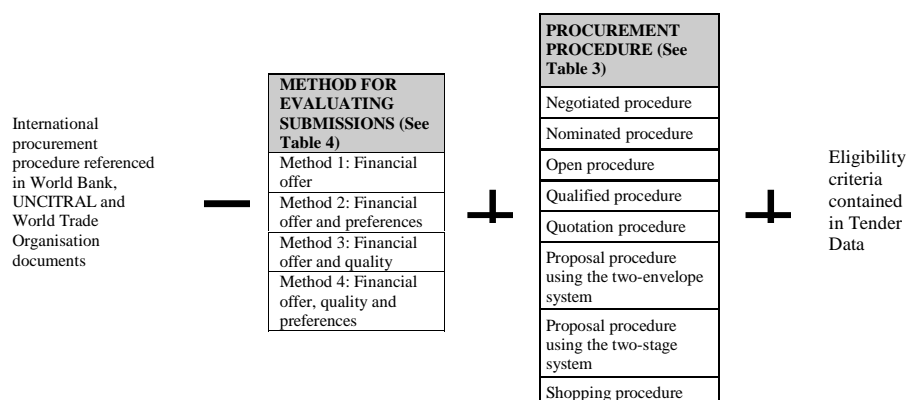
International procurement procedure referenced in World Bank, UNCITRAL and World Trade Organisation documents

—

| METHOD FOR EVALUATING SUBMISSIONS (See Table 4) |
|---|
| Method 1: Financial offer |
| Method 2: Financial offer and preferences |
| Method 3: Financial offer and quality |
| Method 4: Financial offer, quality and preferences |

+

| PROCUREMENT PROCEDURE (See Table 3) |
|---|
| Negotiated procedure |
| Nominated procedure |
| Open procedure |
| Qualified procedure |
| Quotation procedure |
| Proposal procedure using the two-envelope system |
| Proposal procedure using the two-stage system |
| Shopping procedure |

+

Eligibility criteria contained in Tender Data